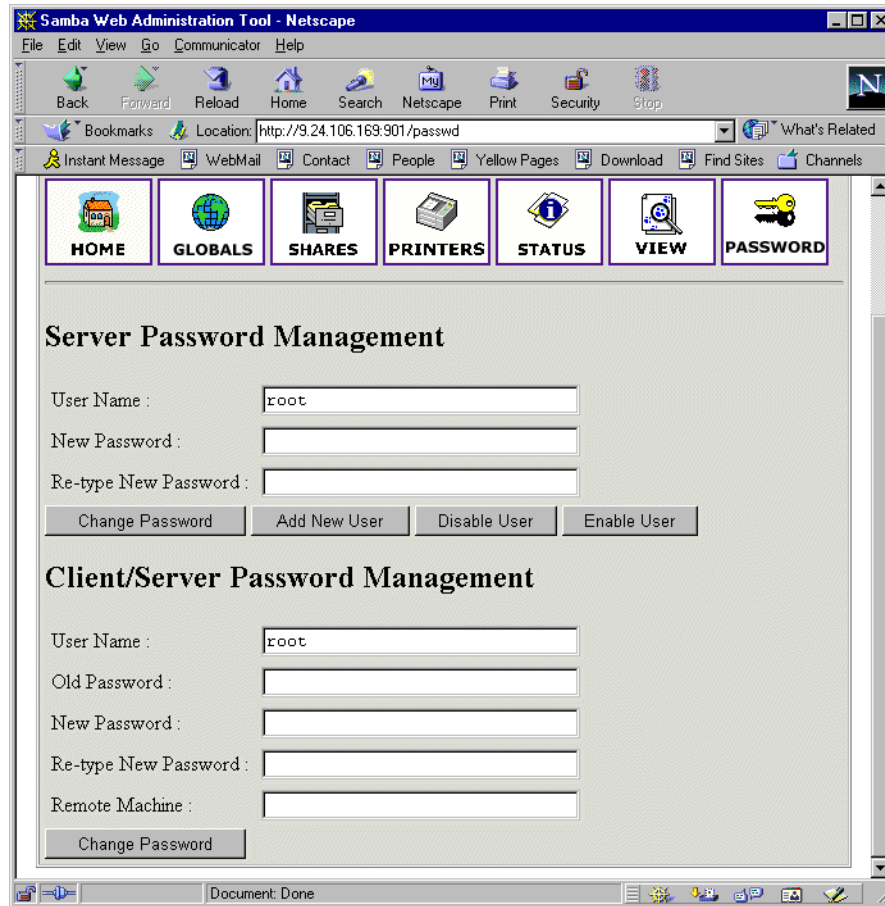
Samba Web Administration Tool - Netscape

File Edit View Go Communicator Help

Back Forward Reload Home Search Netscape Print Security Stop

Bookmarks Location: http://9.24.106.169:901/passwd What's Related

Instant Message WebMail Contact People Yellow Pages Download Find Sites Channels

HOME GLOBALS SHARES PRINTERS STATUS VIEW PASSWORD

Server Password Management

User Name : root

New Password :

Re-type New Password :

Change Password Add New User Disable User Enable User

Client/Server Password Management

User Name : root

Old Password :

New Password :

Re-type New Password :

Remote Machine :

Change Password

Document: Done